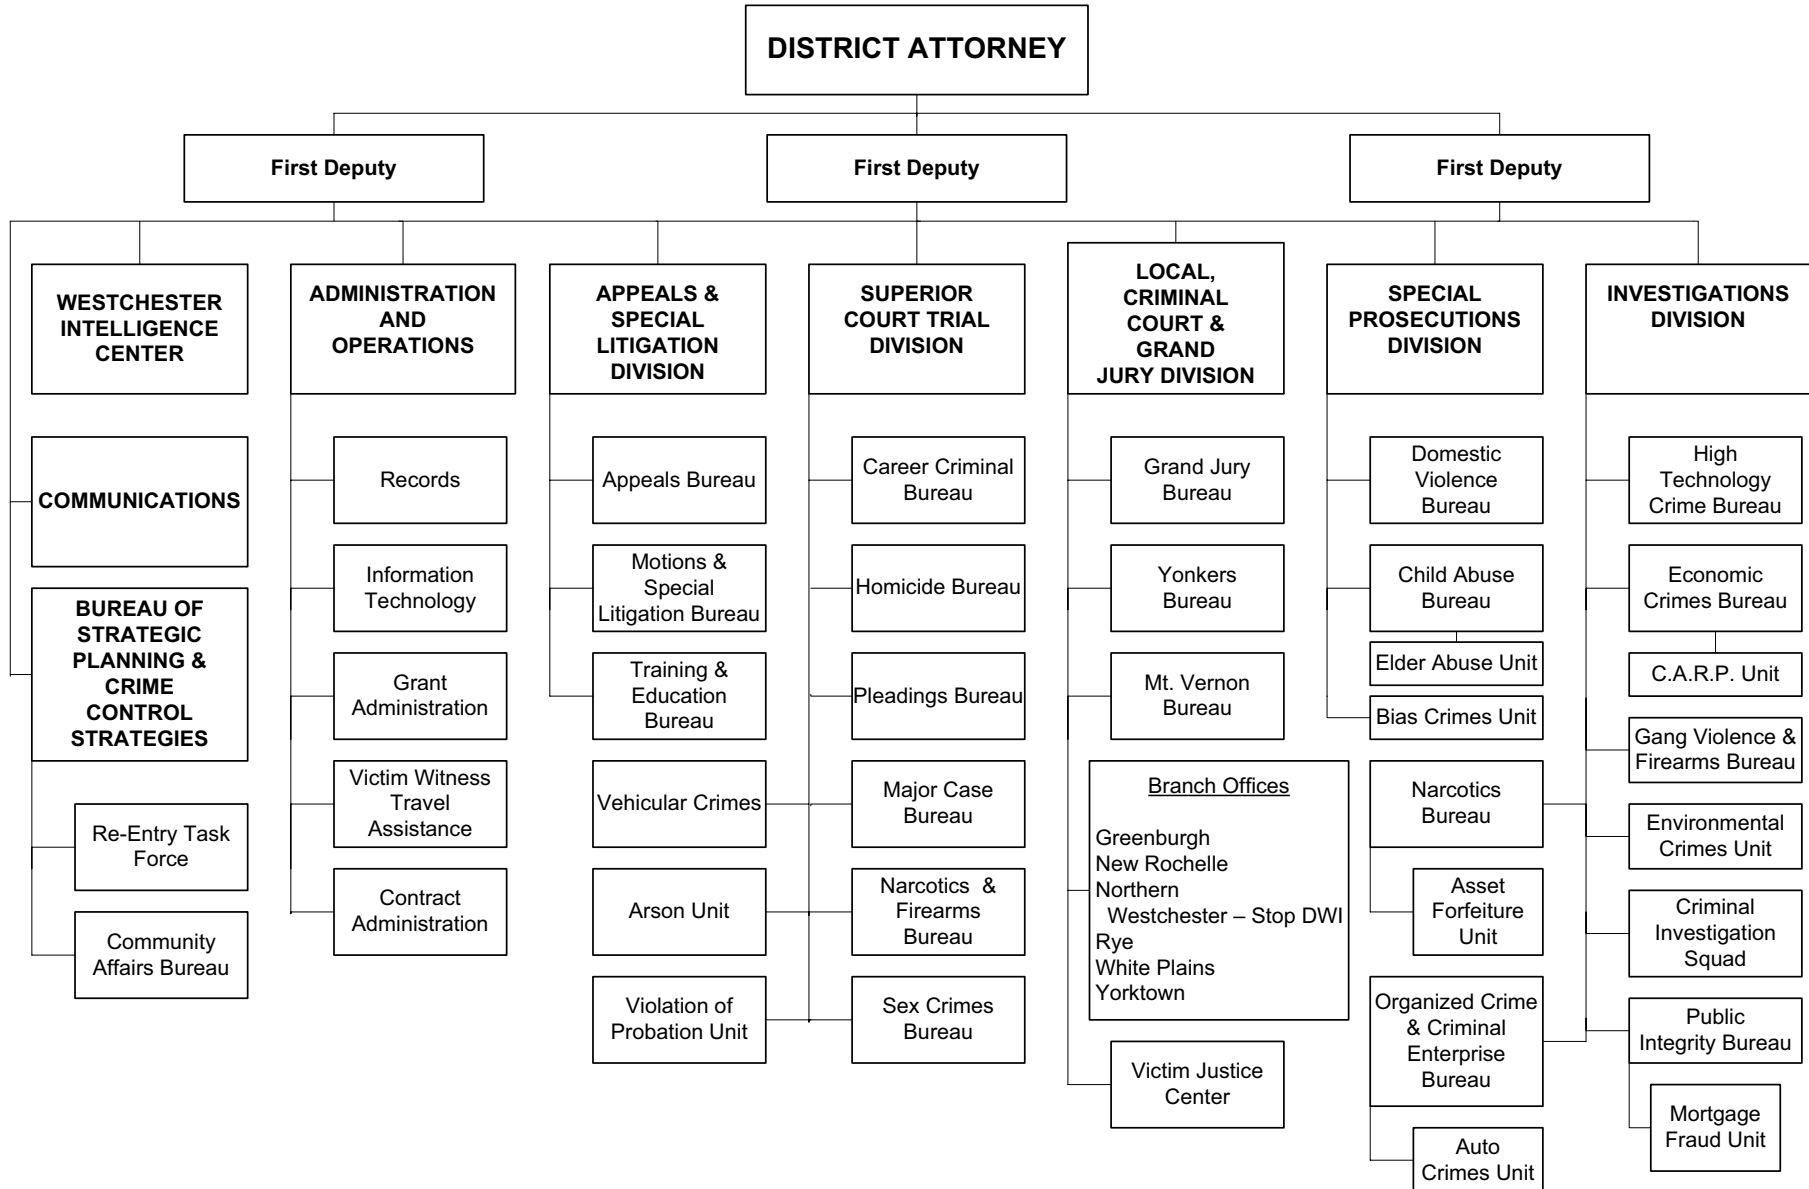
DISTRICT ATTORNEY

First Deputy

First Deputy

First Deputy

WESTCHESTER INTELLIGENCE CENTER

COMMUNICATIONS

BUREAU OF STRATEGIC PLANNING & CRIME CONTROL STRATEGIES

Re-Entry Task Force

Community Affairs Bureau

ADMINISTRATION AND OPERATIONS

Records

Information Technology

Grant Administration

Victim Witness Travel Assistance

Contract Administration

APPEALS & SPECIAL LITIGATION DIVISION

Appeals Bureau

Motions & Special Litigation Bureau

Training & Education Bureau

Vehicular Crimes

Arson Unit

Violation of Probation Unit

SUPERIOR COURT TRIAL DIVISION

Career Criminal Bureau

Homicide Bureau

Pleadings Bureau

Major Case Bureau

Narcotics & Firearms Bureau

Sex Crimes Bureau

LOCAL, CRIMINAL COURT & GRAND JURY DIVISION

Grand Jury Bureau

Yonkers Bureau

Mt. Vernon Bureau

Branch Offices

Greenburgh
New Rochelle
Northern Westchester – Stop DWI
Rye
White Plains
Yorktown

Victim Justice Center

SPECIAL PROSECUTIONS DIVISION

Domestic Violence Bureau

Child Abuse Bureau

Elder Abuse Unit

Bias Crimes Unit

Narcotics Bureau

Asset Forfeiture Unit

Organized Crime & Criminal Enterprise Bureau

Auto Crimes Unit

INVESTIGATIONS DIVISION

High Technology Crime Bureau

Economic Crimes Bureau

C.A.R.P. Unit

Gang Violence & Firearms Bureau

Environmental Crimes Unit

Criminal Investigation Squad

Public Integrity Bureau

Mortgage Fraud Unit